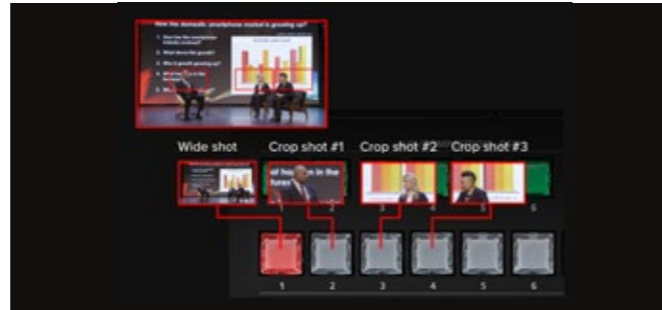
How the domestic smartphone market is growing up?

1. How has the smartphone industry evolved?

2. What drove the growth?

3. Who is growth growing up?

4. What are the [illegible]

5. Wh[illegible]

Wide shot

Crop shot #1

Crop shot #2

Crop shot #3

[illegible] ho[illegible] in the futur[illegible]

1

2

3

4

5

6

1

2

3

4

5

6